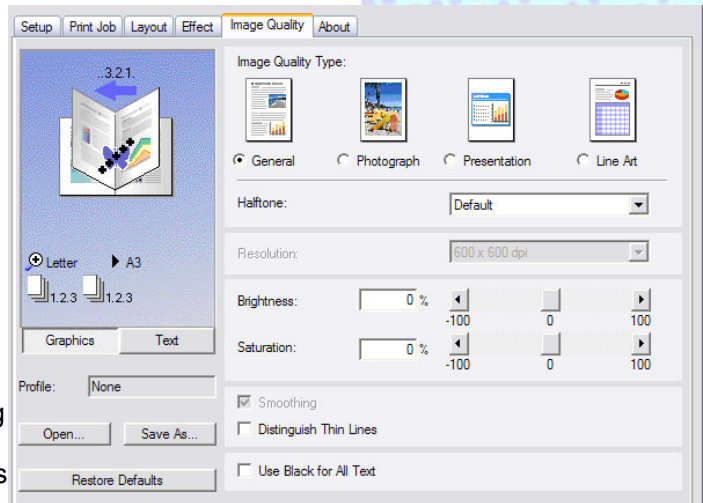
Setup | Print Job | Layout | Effect | Image Quality | About

..3.2.1.

Letter ▸ A3

1.2.3 1.2.3

Graphics | Text

Profile: None

Open... | Save As...

Restore Defaults

Image Quality Type:

General | Photograph | Presentation | Line Art

Halftone: Default

Resolution: 600 x 600 dpi

Brightness: 0 % -100 0 100

Saturation: 0 % -100 0 100

Smoothing

Distinguish Thin Lines

Use Black for All Text

g

s